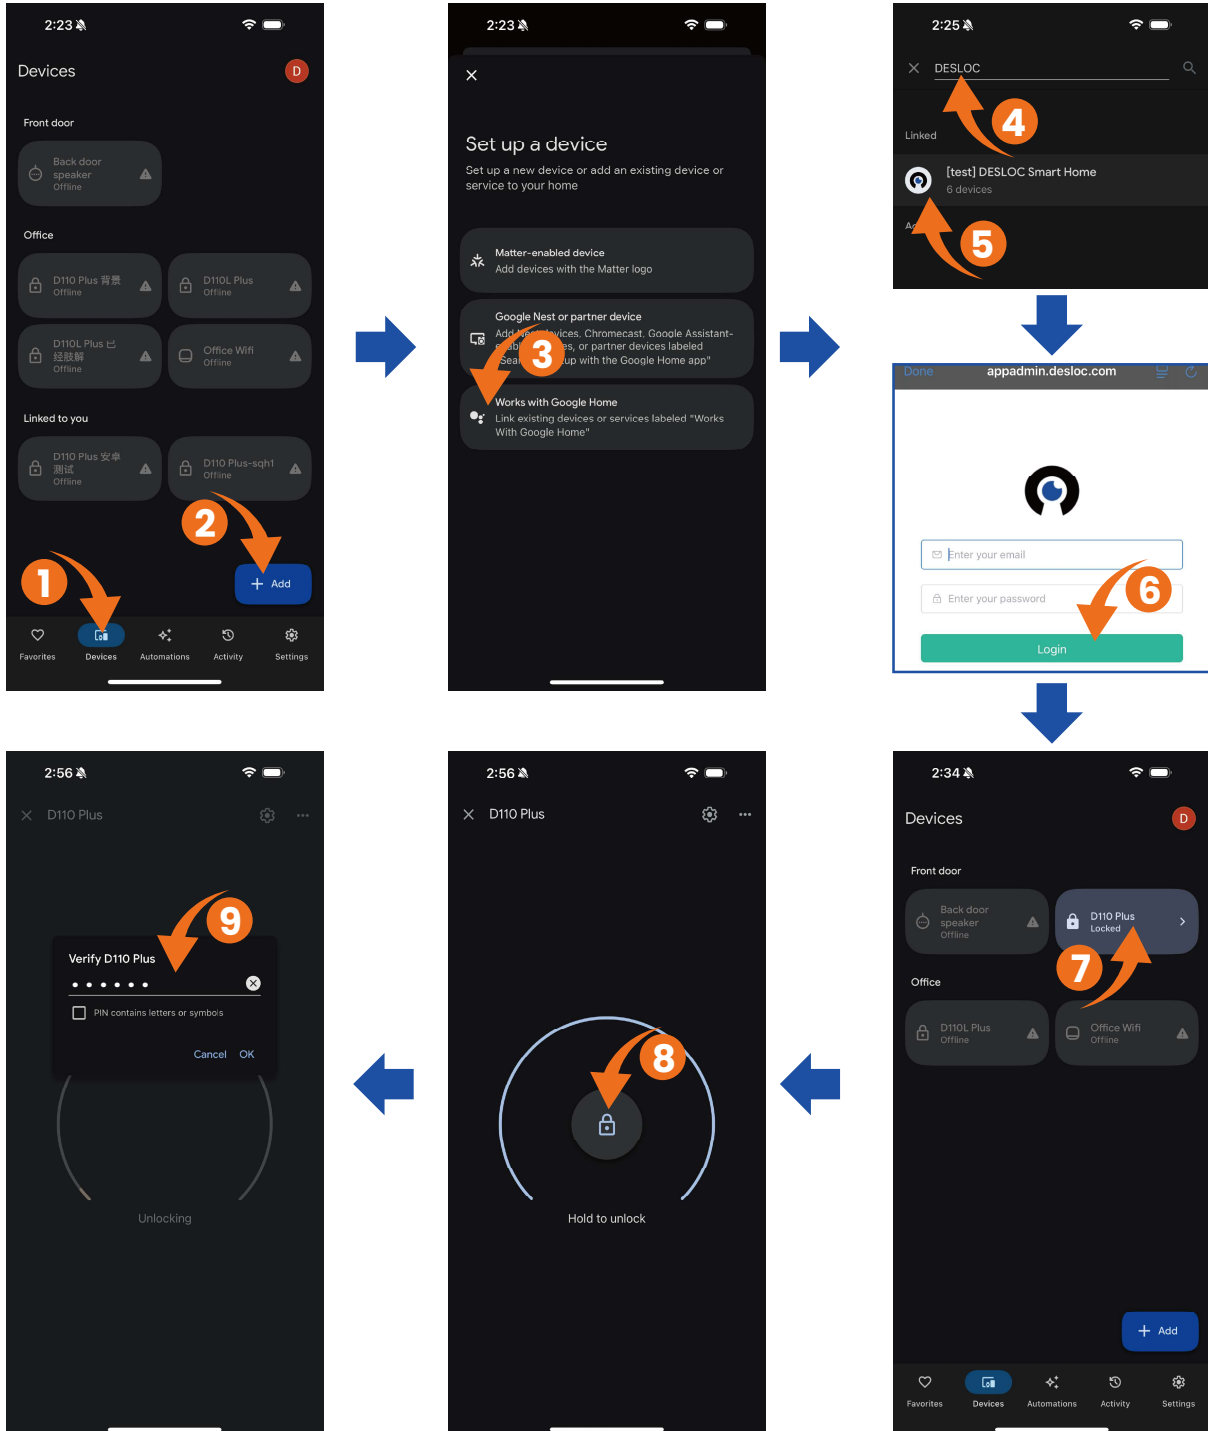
2:23

Devices

D

Front door

Back door speaker
Offline

Office

D110 Plus 背景
Offline

D110L Plus
Offline

D110L Plus 巳 经鼓解
Offline

Office Wifi
Offline

Linked to you

D110 Plus 安卓 测试
Offline

D110 Plus-sqh1
Offline

2

1

+ Add

Favorites Devices Automations Activity Settings

2:23

Set up a device

Set up a new device or add an existing device or service to your home

Matter-enabled device
Add devices with the Matter logo

Google Nest or partner device
Add Nest devices, Chromecast, Google Assistant-enabled devices, or partner devices labeled "Seamless setup with the Google Home app"

3

Works with Google Home
Link existing devices or services labeled "Works With Google Home"

2:25

DESLOC

4

Linked

[test] DESLOC Smart Home
6 devices

5

Done appadmin.desloc.com

Enter your email

Enter your password

6

Login

2:34

Devices

D

Front door

Back door speaker
Offline

D110 Plus
Locked

7

Office

D110L Plus
Offline

Office Wifi
Offline

+ Add

Favorites Devices Automations Activity Settings

2:56

D110 Plus

8

Hold to unlock

2:56

D110 Plus

9

Verify D110 Plus

••••••

PIN contains letters or symbols

Cancel OK

Unlocking